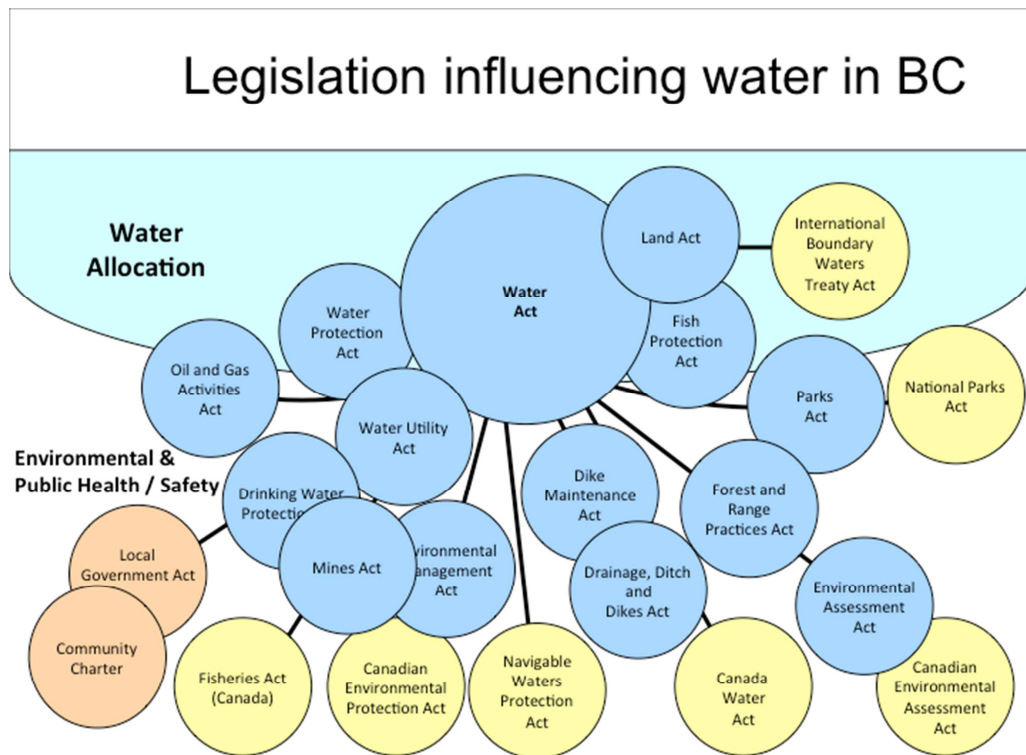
Legislation influencing water in BC

Water Allocation

Water Act

Land Act

International Boundary Waters Treaty Act

Water Protection Act

Fish Protection Act

Oil and Gas Activities Act

Parks Act

National Parks Act

Water Utility Act

Environmental & Public Health / Safety

Drinking Water Protectio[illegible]

Dike Maintenance Act

Forest and Range Practices Act

Local Government Act

Mines Act

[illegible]vironmental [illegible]anagement Act

Drainage, Ditch and Dikes Act

Environmental Assessment Act

Community Charter

Fisheries Act (Canada)

Canadian Environmental Protection Act

Navigable Waters Protection Act

Canada Water Act

Canadian Environmental Assessment Act